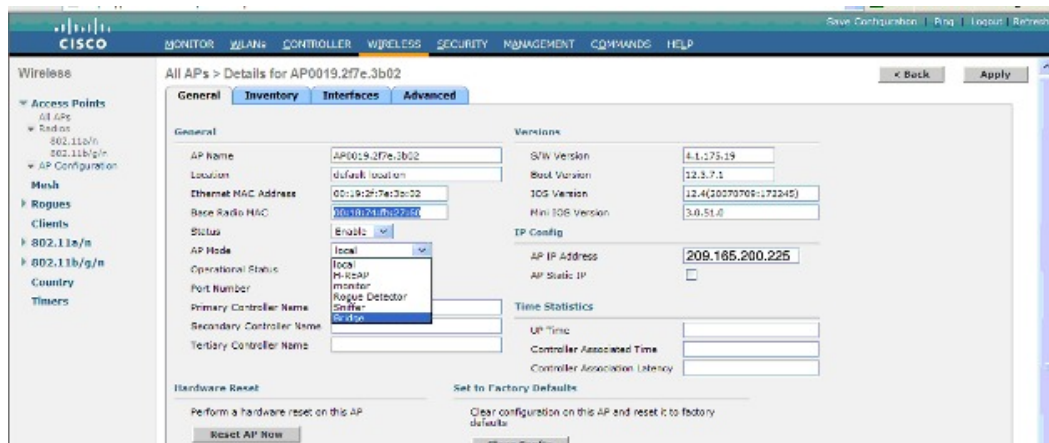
cisco

Save Configuration | Ping | Logout | Refresh

MONITOR WLANs CONTROLLER WIRELESS SECURITY MANAGEMENT COMMANDS HELP

Wireless

Access Points
All APs
Radios
802.11a/n
802.11b/g/n
AP Configuration

Mesh

Rogues

Clients

802.11a/n

802.11b/g/n

Country

Timers

All APs > Details for AP0019.2f7e.3b02

< Back

Apply

General Inventory Interfaces Advanced

General

| | |
|---|---|
| AP Name | AP0019.2f7e.3b02 |
| Location | default location |
| Ethernet MAC Address | 00:19:2f:7e:3b:02 |
| Base Radio MAC | 00:18:74:fb:27:60 |
| Status | Enable |
| AP Mode | local |
| Operational Status | |
| Port Number | |
| Primary Controller Name | |
| Secondary Controller Name | |
| Tertiary Controller Name | |

local
H-REAP
monitor
Rogue Detector
Sniffer
Bridge

Versions

| | |
|---|---|
| S/W Version | 4.1.175.19 |
| Boot Version | 12.3.7.1 |
| IOS Version | 12.4(20070709:172245) |
| Mini IOS Version | 3.0.51.0 |

IP Config

| | |
|---|---|
| AP IP Address | 209.165.200.225 |
| AP Static IP | |

Time Statistics

| | |
|---|---|
| UP Time | |
| Controller Associated Time | |
| Controller Association Latency | |

Hardware Reset

Perform a hardware reset on this AP

Reset AP Now

Set to Factory Defaults

Clear configuration on this AP and reset it to factory defaults

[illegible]